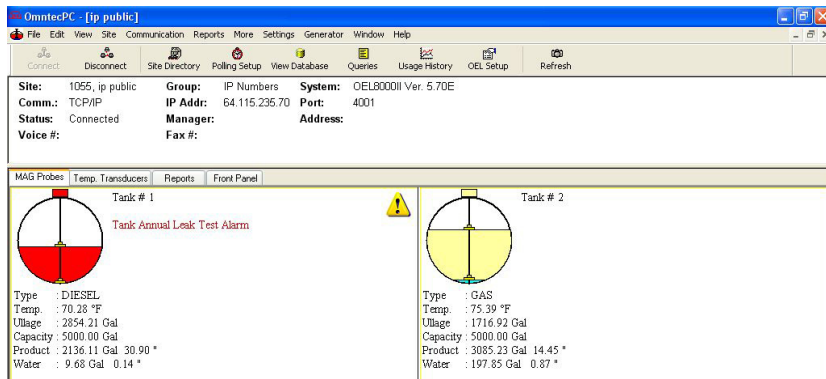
OmntecPC - [ip public]

File Edit View Site Communication Reports More Settings Generator Window Help

Connect Disconnect Site Directory Polling Setup View Database Queries Usage History OEL Setup Refresh

| Site: | 1055, ip public | Group: | IP Numbers | System: | OEL8000II Ver. 5.70E |
|---|---|---|---|---|---|
| Comm.: | TCP/IP | IP Addr: | 64.115.235.70 | Port: | 4001 |
| Status: | Connected | Manager: | | Address: | |
| Voice #: | | Fax #: | | | |

MAG Probes | Temp. Transducers | Reports | Front Panel

Tank # 1

Tank Annual Leak Test Alarm

Type : DIESEL
Temp. : 70.28 °F
Ullage : 2854.21 Gal
Capacity : 5000.00 Gal
Product : 2136.11 Gal 30.90 "
Water : 9.68 Gal 0.14 "

Tank # 2

Type : GAS
Temp. : 75.39 °F
Ullage : 1716.92 Gal
Capacity : 5000.00 Gal
Product : 3085.23 Gal 14.45 "
Water : 197.85 Gal 0.87 "